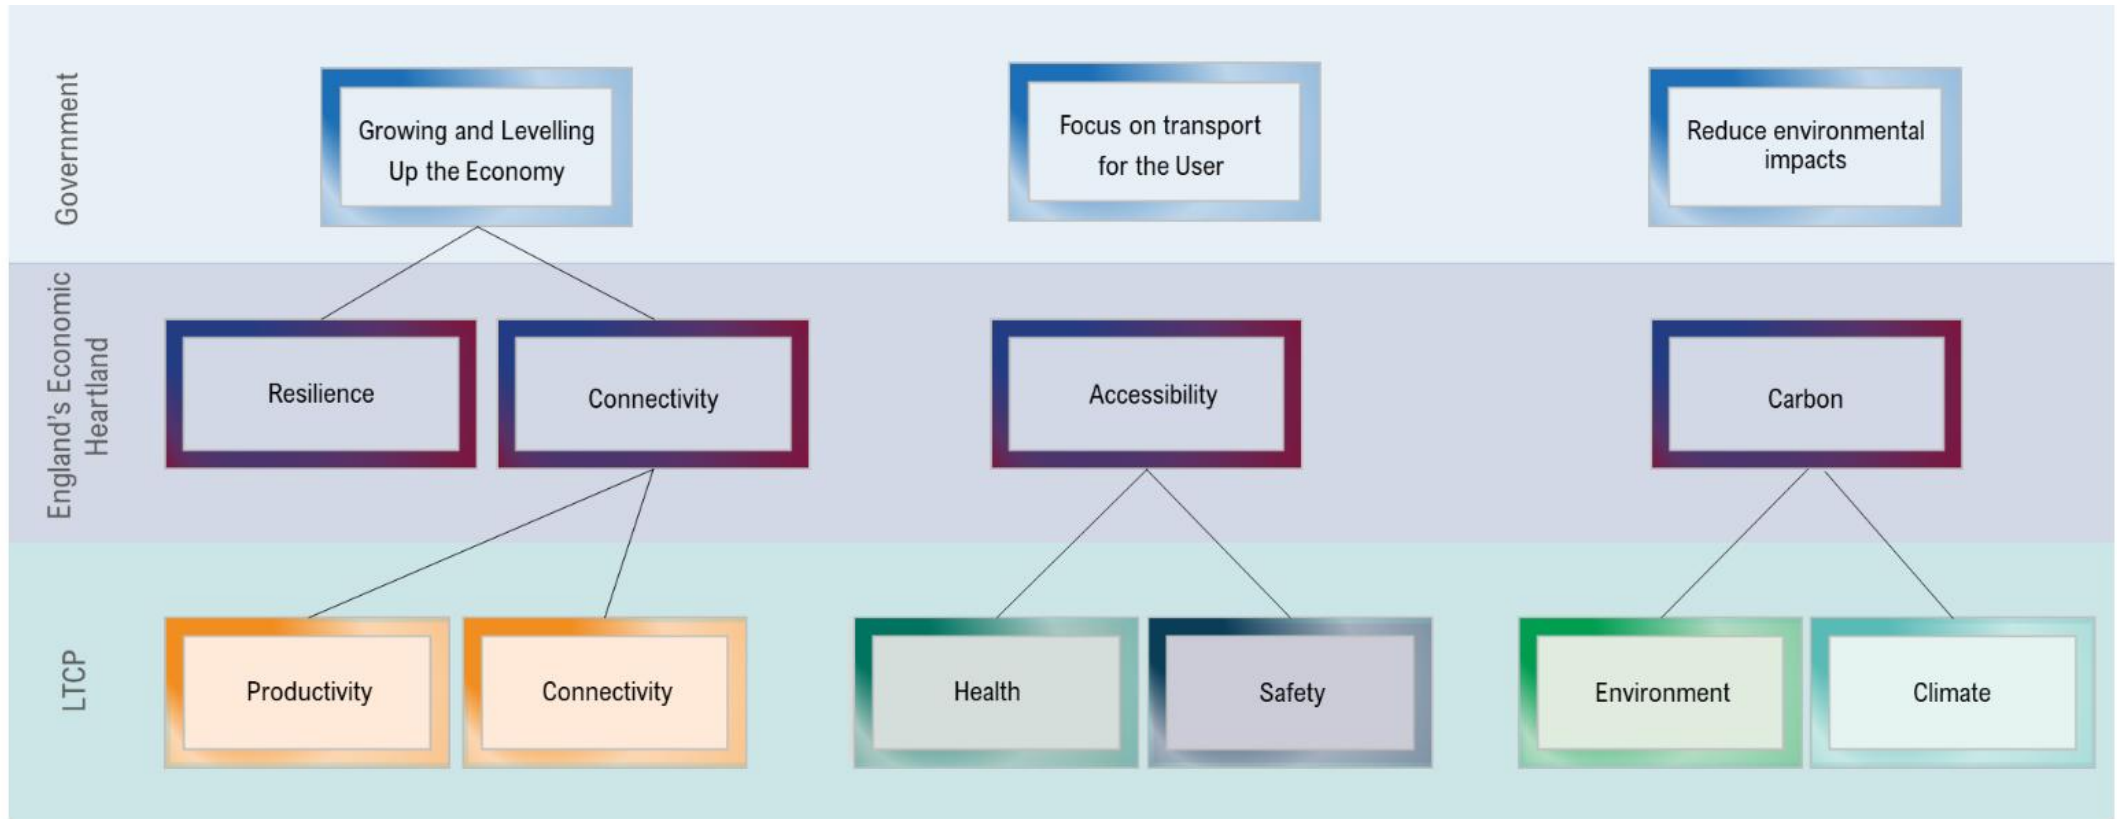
Government

Growing and Levelling Up the Economy

Focus on transport for the User

Reduce environmental impacts

England's Economic Heartland

Resilience

Connectivity

Accessibility

Carbon

LTCP

Productivity

Connectivity

Health

Safety

Environment

Climate